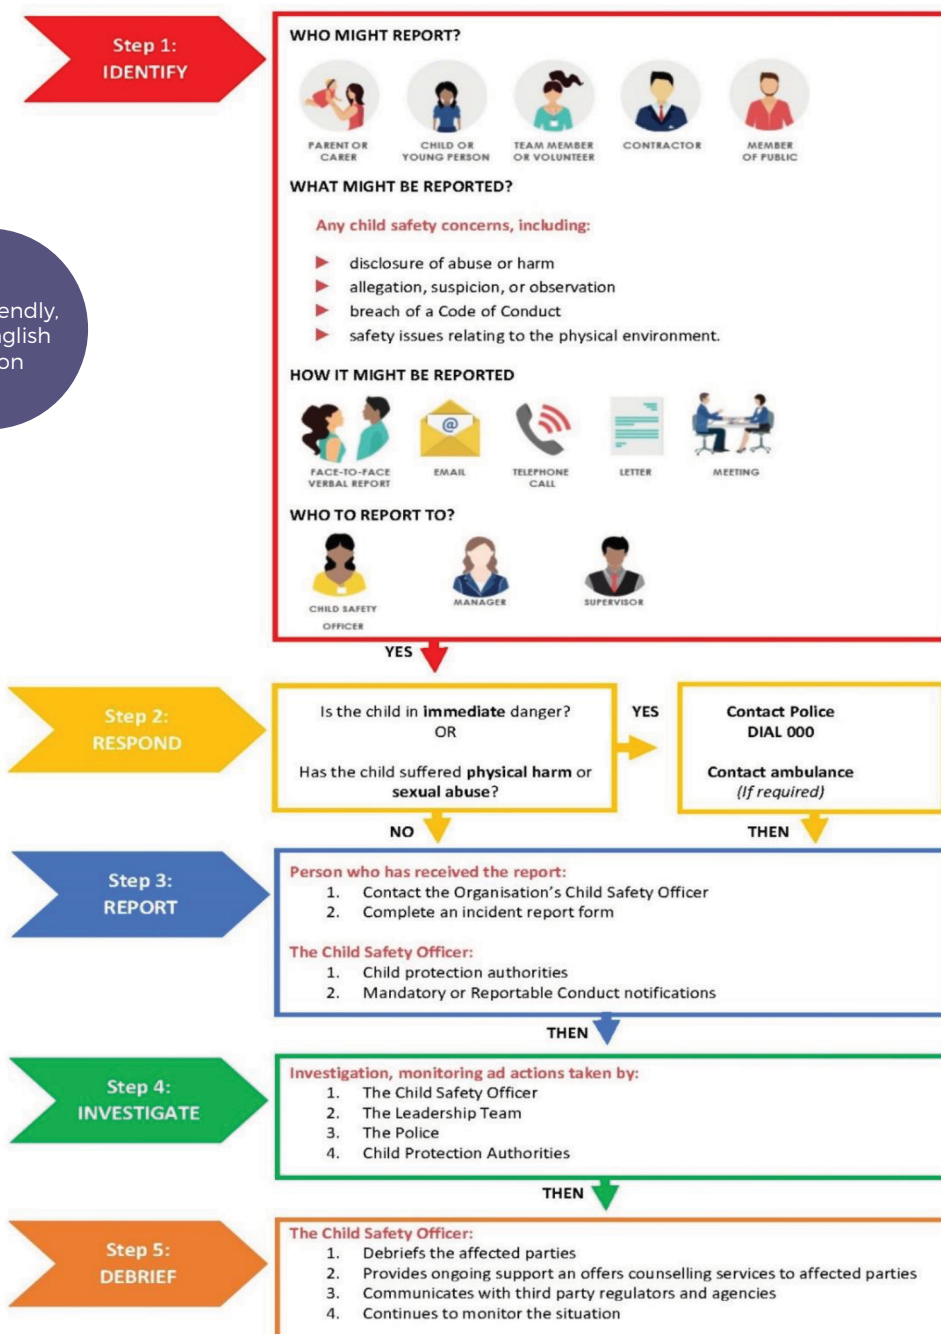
Step 1:
IDENTIFY

endly,
nglish
on

WHO MIGHT REPORT?

PARENT OR CARER
CHILD OR YOUNG PERSON
TEAM MEMBER OR VOLUNTEER
CONTRACTOR
MEMBER OF PUBLIC

WHAT MIGHT BE REPORTED?

Any child safety concerns, including:

disclosure of abuse or harm
allegation, suspicion, or observation
breach of a Code of Conduct
safety issues relating to the physical environment.

HOW IT MIGHT BE REPORTED

FACE-TO-FACE VERBAL REPORT
EMAIL
TELEPHONE CALL
LETTER
MEETING

WHO TO REPORT TO?

CHILD SAFETY OFFICER
MANAGER
SUPERVISOR

YES

Step 2:
RESPOND

Is the child in **immediate** danger?
OR
Has the child suffered **physical harm** or **sexual abuse**?

YES

**Contact Police**
**DIAL 000**

**Contact ambulance**
*(If required)*

NO

THEN

Step 3:
REPORT

Person who has received the report:
1. Contact the Organisation's Child Safety Officer
2. Complete an incident report form

The Child Safety Officer:
1. Child protection authorities
2. Mandatory or Reportable Conduct notifications

THEN

Step 4:
INVESTIGATE

Investigation, monitoring ad actions taken by:
1. The Child Safety Officer
2. The Leadership Team
3. The Police
4. Child Protection Authorities

THEN

Step 5:
DEBRIEF

The Child Safety Officer:
1. Debriefs the affected parties
2. Provides ongoing support an offers counselling services to affected parties
3. Communicates with third party regulators and agencies
4. Continues to monitor the situation